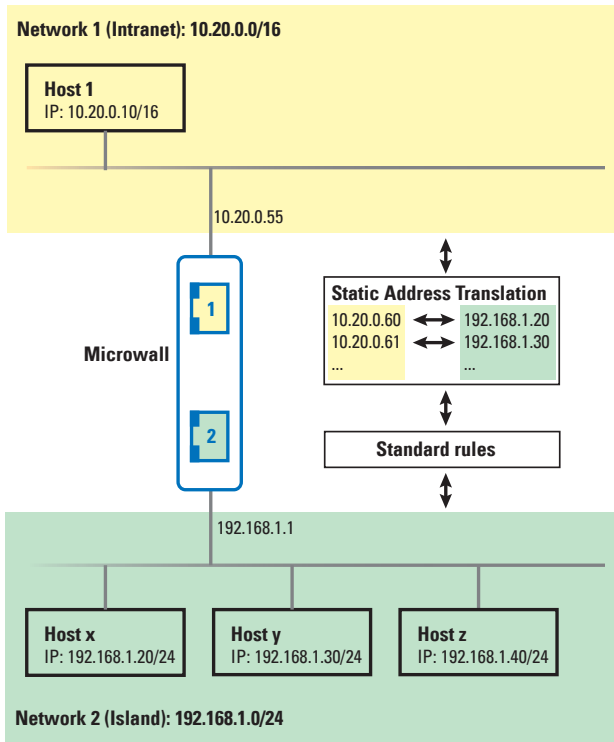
Network 1 (Intranet): 10.20.0.0/16

Host 1
IP: 10.20.0.10/16

10.20.0.55

Microwall

1

2

Static Address Translation

| | | |
|---|---|---|
| 10.20.0.60 | ⟷ | 192.168.1.20 |
| 10.20.0.61 | ⟷ | 192.168.1.30 |
| ... | | ... |

Standard rules

192.168.1.1

Host x
IP: 192.168.1.20/24

Host y
IP: 192.168.1.30/24

Host z
IP: 192.168.1.40/24

Network 2 (Island): 192.168.1.0/24